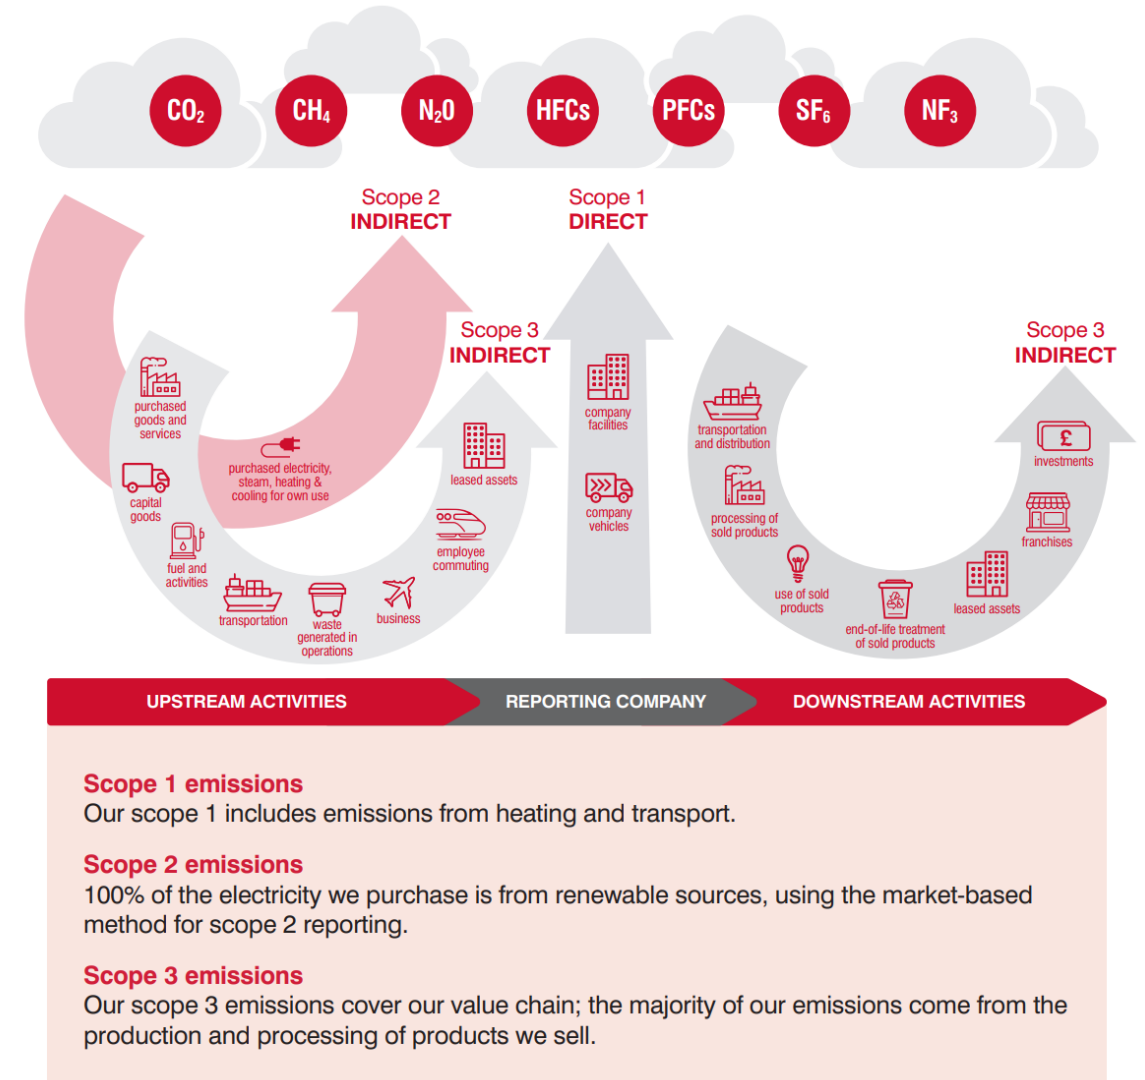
$CO_2$ $CH_4$ $N_2O$ HFCs PFCs $SF_6$ $NF_3$

Scope 2
INDIRECT

Scope 1
DIRECT

Scope 3
INDIRECT

purchased goods and services

purchased electricity, steam, heating & cooling for own use

capital goods

fuel and activities

transportation

waste generated in operations

business

employee commuting

leased assets

company facilities

company vehicles

Scope 3
INDIRECT

transportation and distribution

processing of sold products

use of sold products

end-of-life treatment of sold products

leased assets

franchises

investments

UPSTREAM ACTIVITIES

REPORTING COMPANY

DOWNSTREAM ACTIVITIES

Scope 1 emissions
Our scope 1 includes emissions from heating and transport.

Scope 2 emissions
100% of the electricity we purchase is from renewable sources, using the market-based method for scope 2 reporting.

Scope 3 emissions
Our scope 3 emissions cover our value chain; the majority of our emissions come from the production and processing of products we sell.